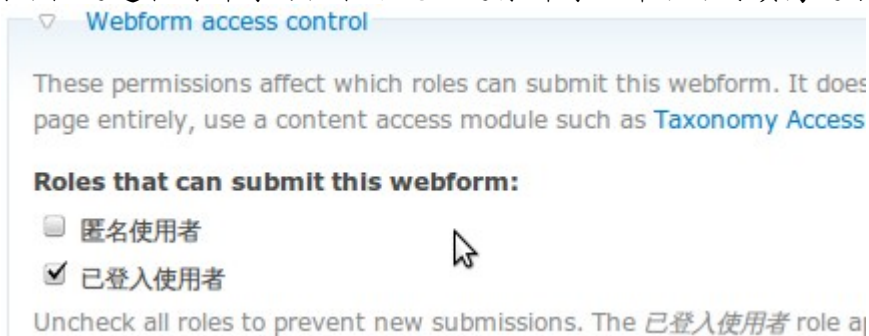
▽ Webform access control

These permissions affect which roles can submit this webform. It does page entirely, use a content access module such as Taxonomy Access

**Roles that can submit this webform:**

匿名使用者

已登入使用者

Uncheck all roles to prevent new submissions. The *已登入使用者* role a